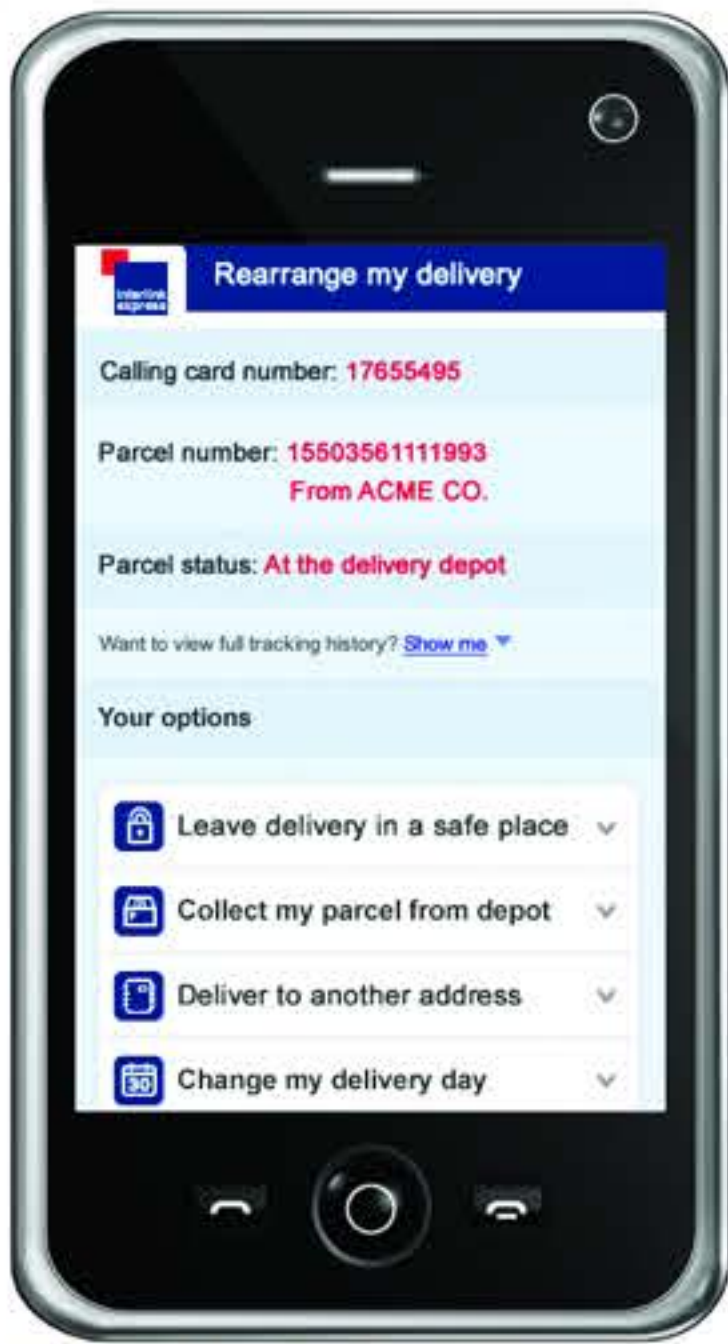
interlink express

Rearrange my delivery

Calling card number: 17655495

Parcel number: 15503561111993
From ACME CO.

Parcel status: At the delivery depot

Want to view full tracking history? Show me

Your options

Leave delivery in a safe place

Collect my parcel from depot

Deliver to another address

30 Change my delivery day